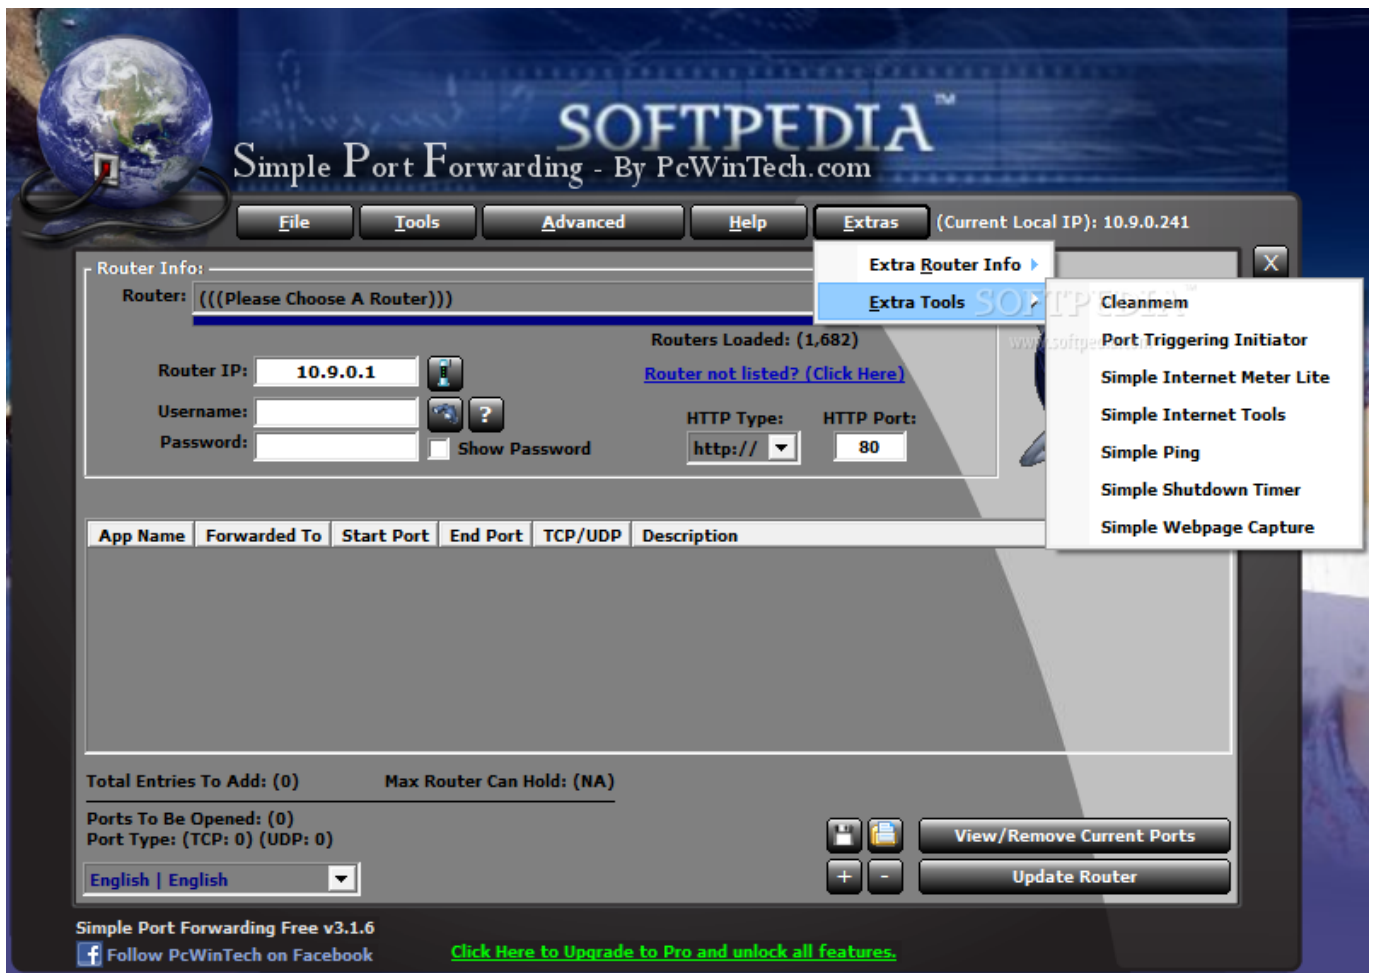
SOFTPEDIA™

Simple Port Forwarding - By PcWinTech.com

File Tools Advanced Help Extras (Current Local IP): 10.9.0.241

Extra Router Info

Extra Tools

Cleanmem
Port Triggering Initiator
Simple Internet Meter Lite
Simple Internet Tools
Simple Ping
Simple Shutdown Timer
Simple Webpage Capture

X

Router Info:
Router: (((Please Choose A Router)))

Routers Loaded: (1,682)

Router IP: 10.9.0.1
Router not listed? (Click Here)
Username:
Password:
Show Password
HTTP Type: http://
HTTP Port: 80

| App Name | Forwarded To | Start Port | End Port | TCP/UDP | Description |
|---|---|---|---|---|---|

Total Entries To Add: (0) Max Router Can Hold: (NA)

Ports To Be Opened: (0)
Port Type: (TCP: 0) (UDP: 0)

View/Remove Current Ports
+ -
Update Router

English | English

Simple Port Forwarding Free v3.1.6
Follow PcWinTech on Facebook

Click Here to Upgrade to Pro and unlock all features.